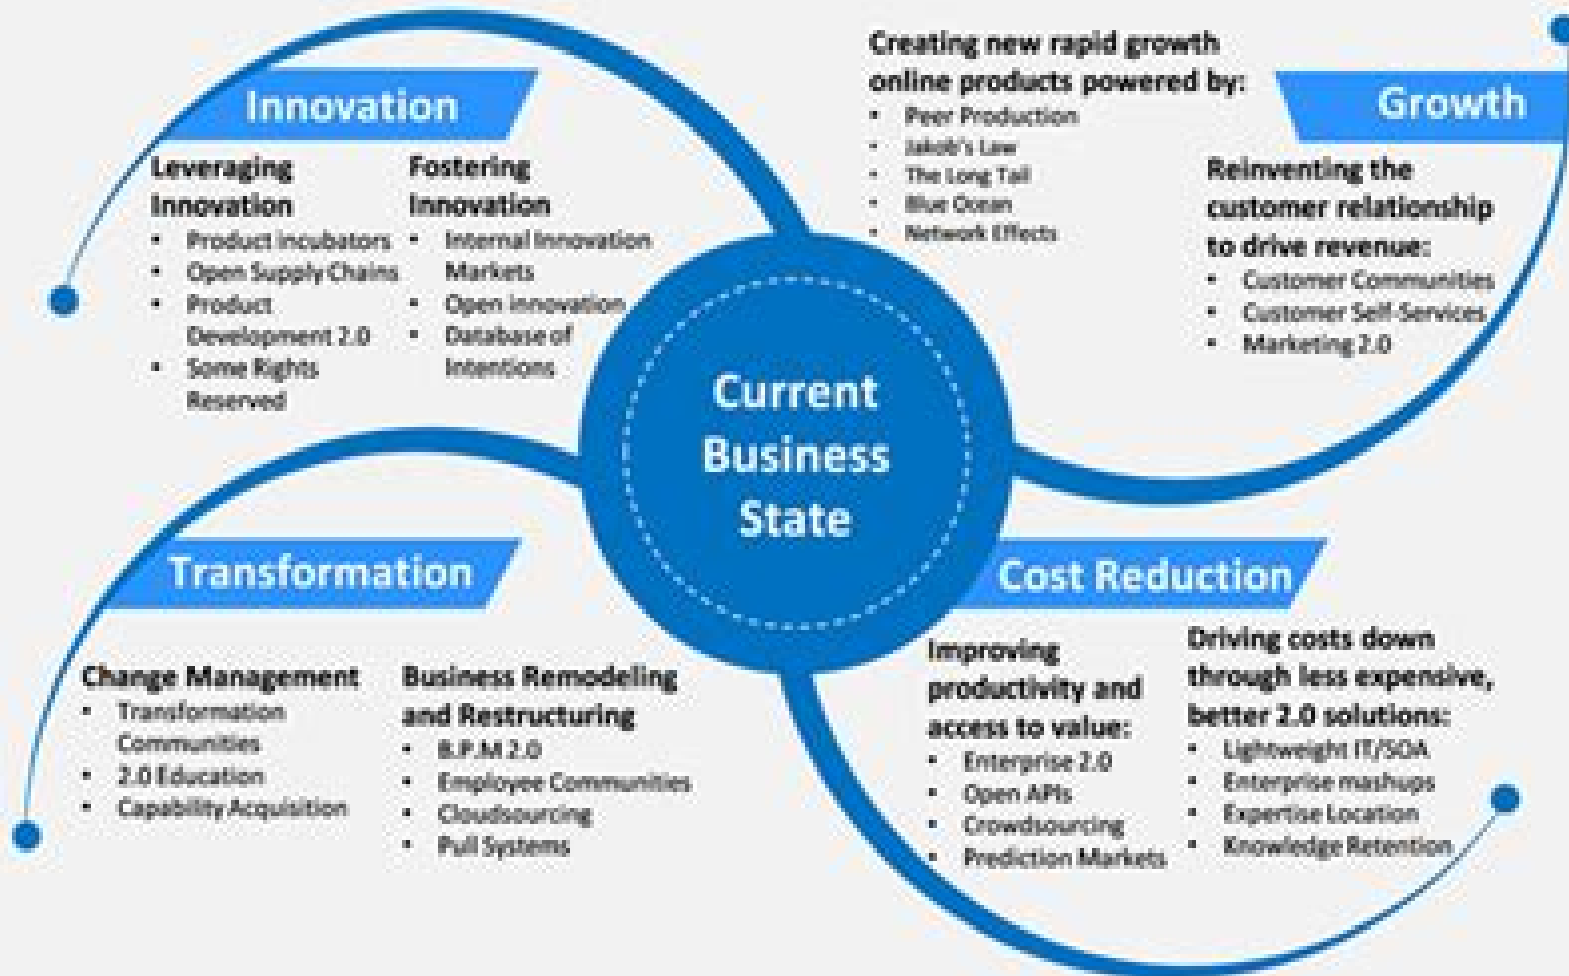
Innovation

Leveraging Innovation
- Product incubators
- Open Supply Chains
- Product Development 2.0
- Some Rights Reserved

Fostering Innovation
- Internal Innovation Markets
- Open innovation
- Database of Intentions

Creating new rapid growth online products powered by:
- Peer Production
- Jakob's Law
- The Long Tail
- Blue Ocean
- Network Effects

Growth

Reinventing the customer relationship to drive revenue:
- Customer Communities
- Customer Self-Services
- Marketing 2.0

Current Business State

Transformation

Change Management
- Transformation Communities
- 2.0 Education
- Capability Acquisition

Business Remodeling and Restructuring
- B.P.M 2.0
- Employee Communities
- Cloudsourcing
- Pull Systems

Cost Reduction

Improving productivity and access to value:
- Enterprise 2.0
- Open APIs
- Crowdsourcing
- Prediction Markets

Driving costs down through less expensive, better 2.0 solutions:
- Lightweight IT/SOA
- Enterprise mashups
- Expertise Location
- Knowledge Retention